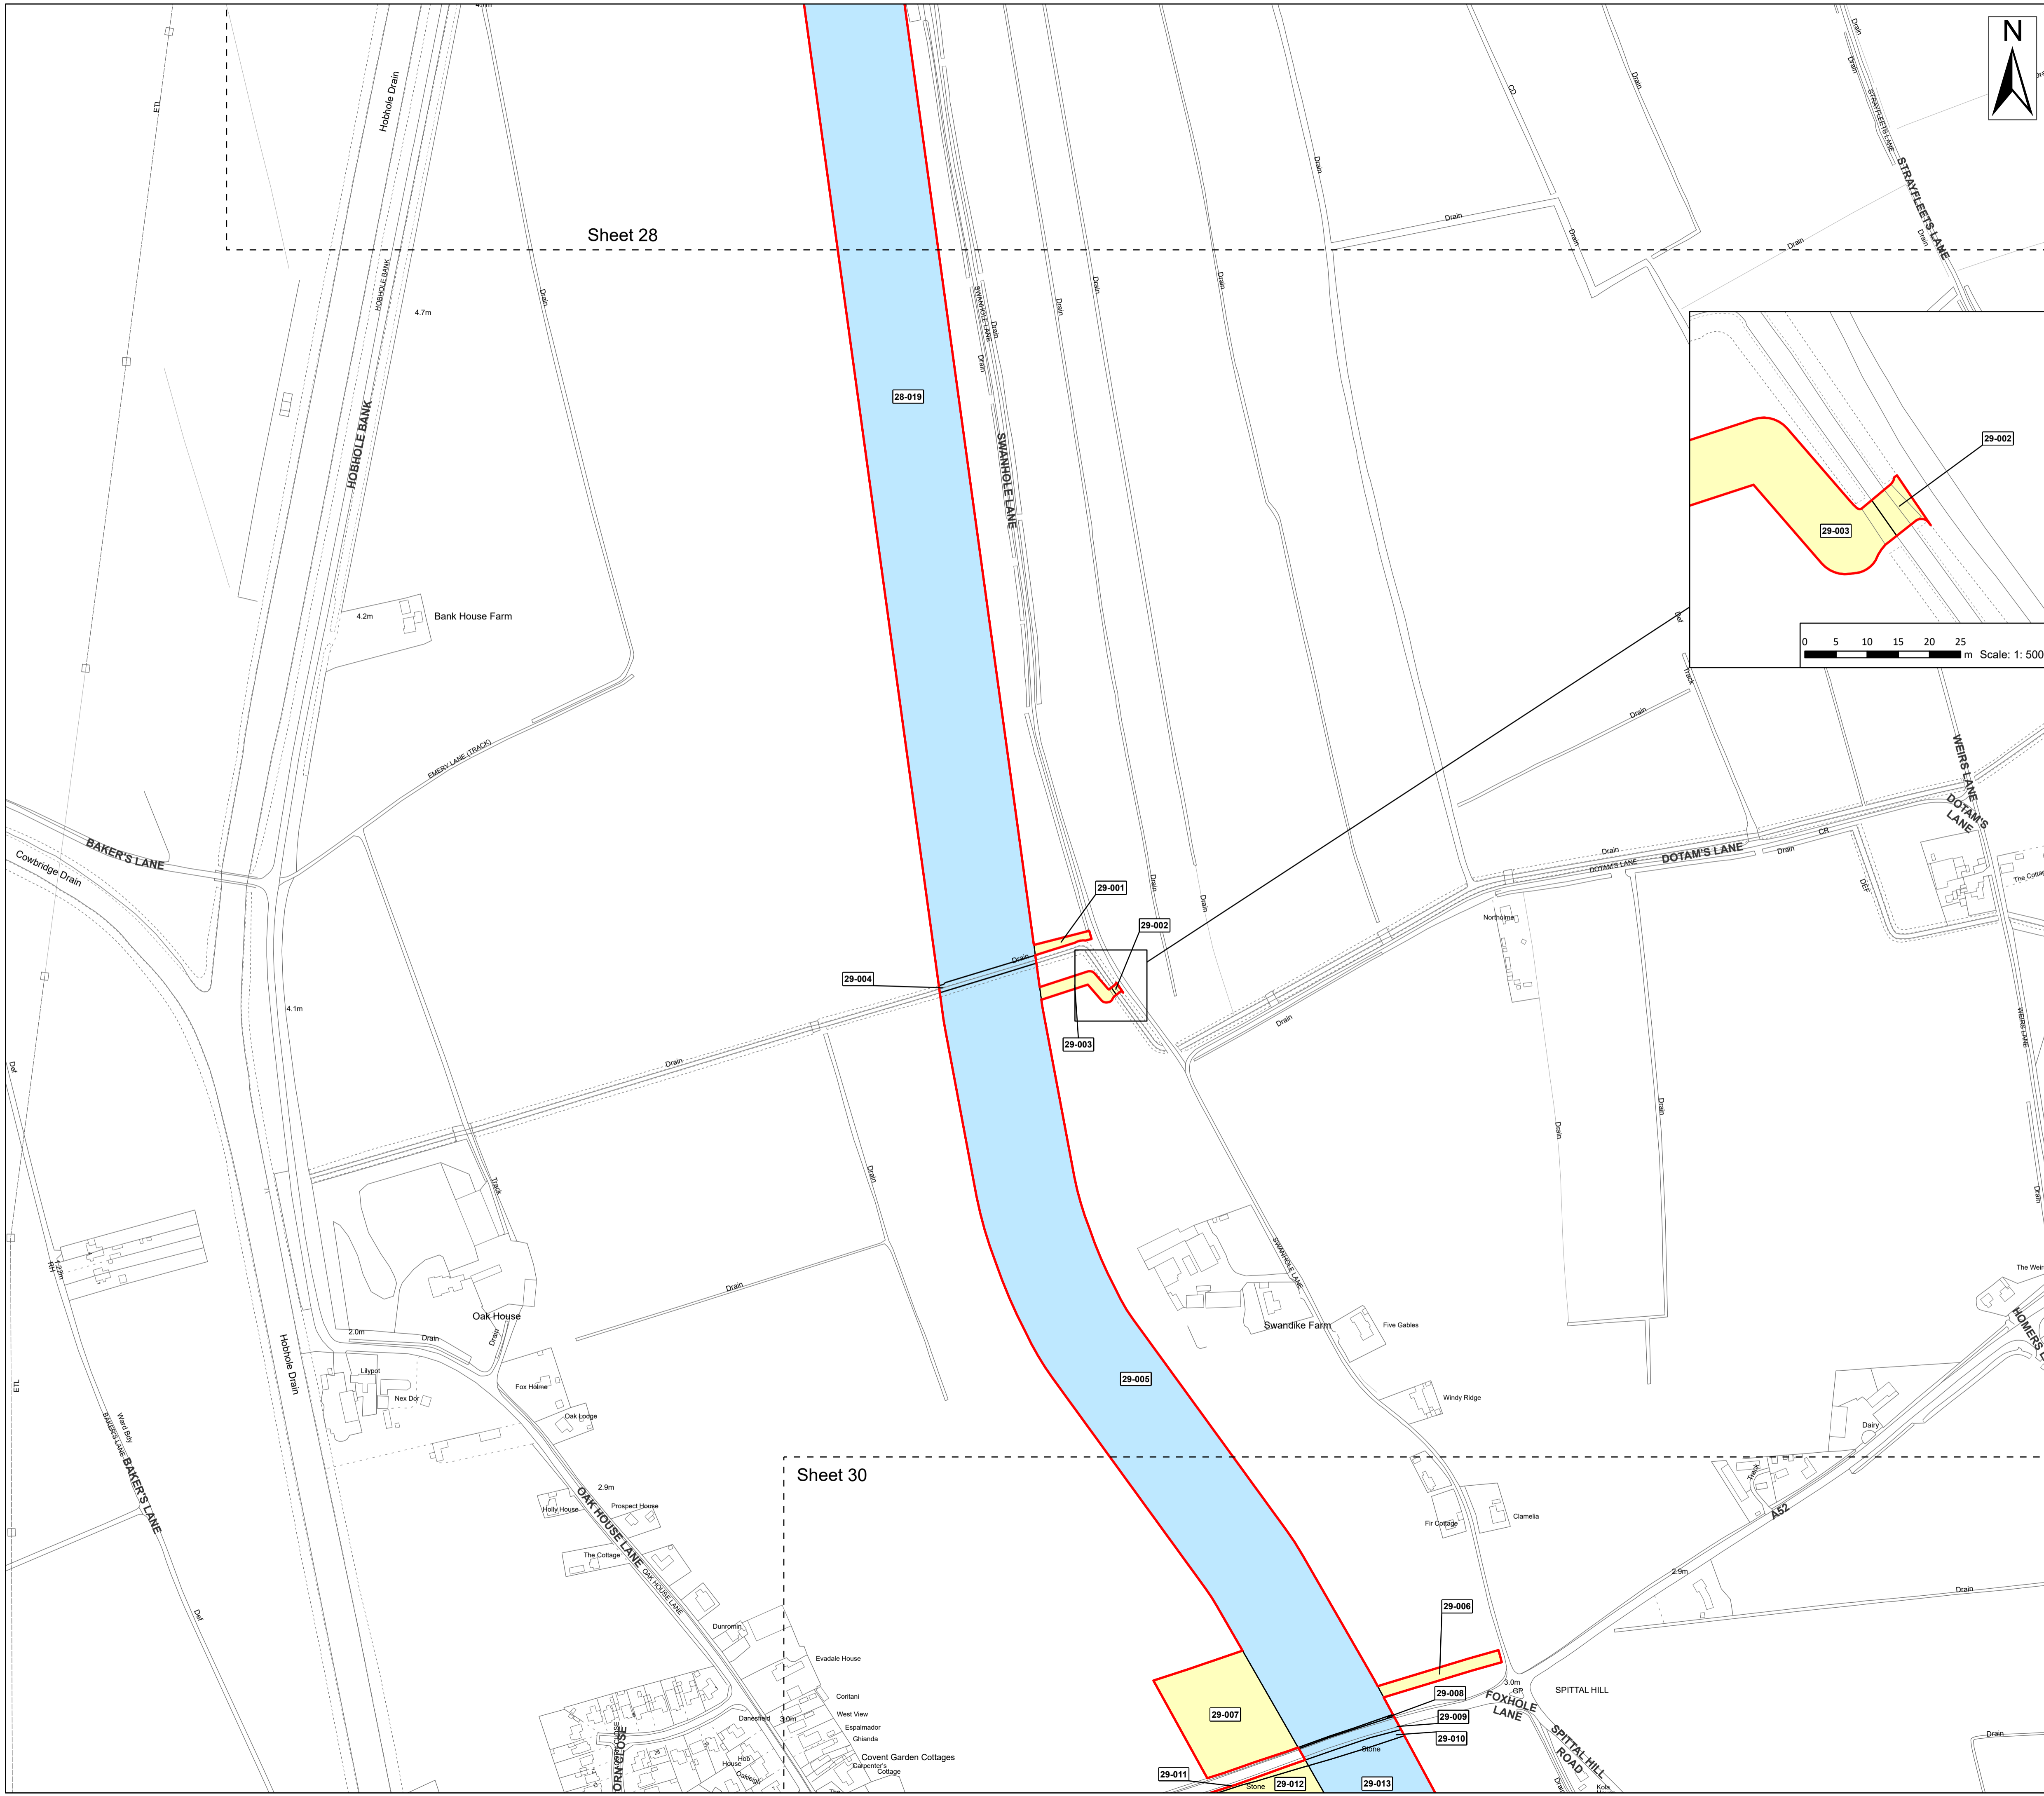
N

Sheet 28

ETL

Hobhole Drain

HOBHOLE BANK

HOBHOLE BANK

4.7m

Drain

28-019

SWANHOLE LANE

SWANHOLE LANE

Drain

Drain

Drain

Drain

Drain

Drain

CD

Drain

Drain

Drain

Drain

STRAYFLEETS LANE

STRAYFLEETS LANE

Drain

Drain

29-002

29-003

0 5 10 15 20 25 m Scale: 1: 500

4.2m

Bank House Farm

EMERY LANE (TRACK)

BAKER'S LANE

Cowbridge Drain

Track

Drain

WEIRS LANE

DOTAM'S LANE

Drain

DOTAM'S LANE

DOTAM'S LANE

Drain

CR

DEF

The Cottage

Northolme

29-001

29-002

Drain

Drain

29-004

Drain

29-003

Drain

4.1m

Drain

Def

Drain

Drain

Drain

WEIRS LANE

Drain

Drain

Track

RH

4.2m

Drain

Hobhole Drain

2.0m

Drain

Drain

Oak House

SWANHOLE LANE

Swandike Farm

Five Gables

The Weir

HOMERS

ETL

Ward Bdy

BAKER'S LANE

BAKER'S LANE

Lilypot

Nex Dor

Fox Holme

Oak Lodge

29-005

Windy Ridge

Dairy

Sheet 30

Track

A52

2.9m

Holly House

Prospect House

OAK HOUSE LANE

OAK HOUSE LANE

The Cottage

Fir Cottage

Clamelia

2.9m

Drain

Def

Dunromin

29-006

Evadale House

Coritani

West View

Espalmador

Ghianda

Danesfield

3.0m

Covent Garden Cottages

Carpenter's Cottage

Hob House

Oakleigh

29-007

3.0m

GP

SPITTAL HILL

29-008

FOXHOLE LANE

29-009

29-010

SPITTAL HILL ROAD

Stone

Drain

29-011

Stone

29-012

29-013

Kola

Drain

Drain

ORN CLOSE